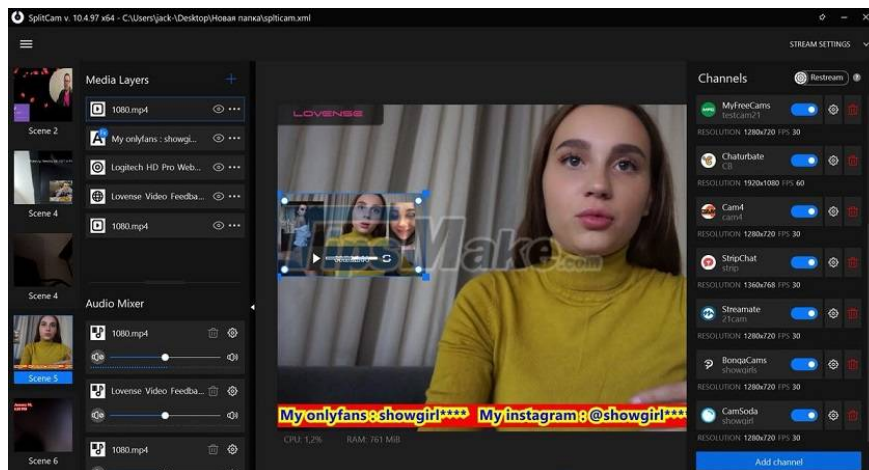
SplitCam v. 10.4.97 x64 - C:\Users\jack-\Desktop\Новая папка\splitcam.xml

STREAM SETTINGS

Scene 2

Scene 4

Scene 4

Scene 5

Scene 6

Media Layers

+

1080.mp4

My onlyfans : showgi...

Logitech HD Pro Web...

Lovense Video Feedba...

1080.mp4

Audio Mixer

1080.mp4

Lovense Video Feedba...

1080.mp4

LOVENSE

TipsMake.com

My onlyfans : showgirl**** My instagram : @showgirl***

CPU: 1,2% RAM: 761 MiB

Channels

Restream

MyFreeCams
testcam21

RESOLUTION 1280x720 FPS 30

Chaturbate
CB

RESOLUTION 1920x1080 FPS 60

Cam4
cam4

RESOLUTION 1280x720 FPS 30

StripChat
strip

RESOLUTION 1360x768 FPS 30

Streamate
21cam

RESOLUTION 1280x720 FPS 30

BongaCams
showgirls

RESOLUTION 1280x720 FPS 30

CamSoda
showgirl

RESOLUTION 1280x720 FPS 30

Add channel